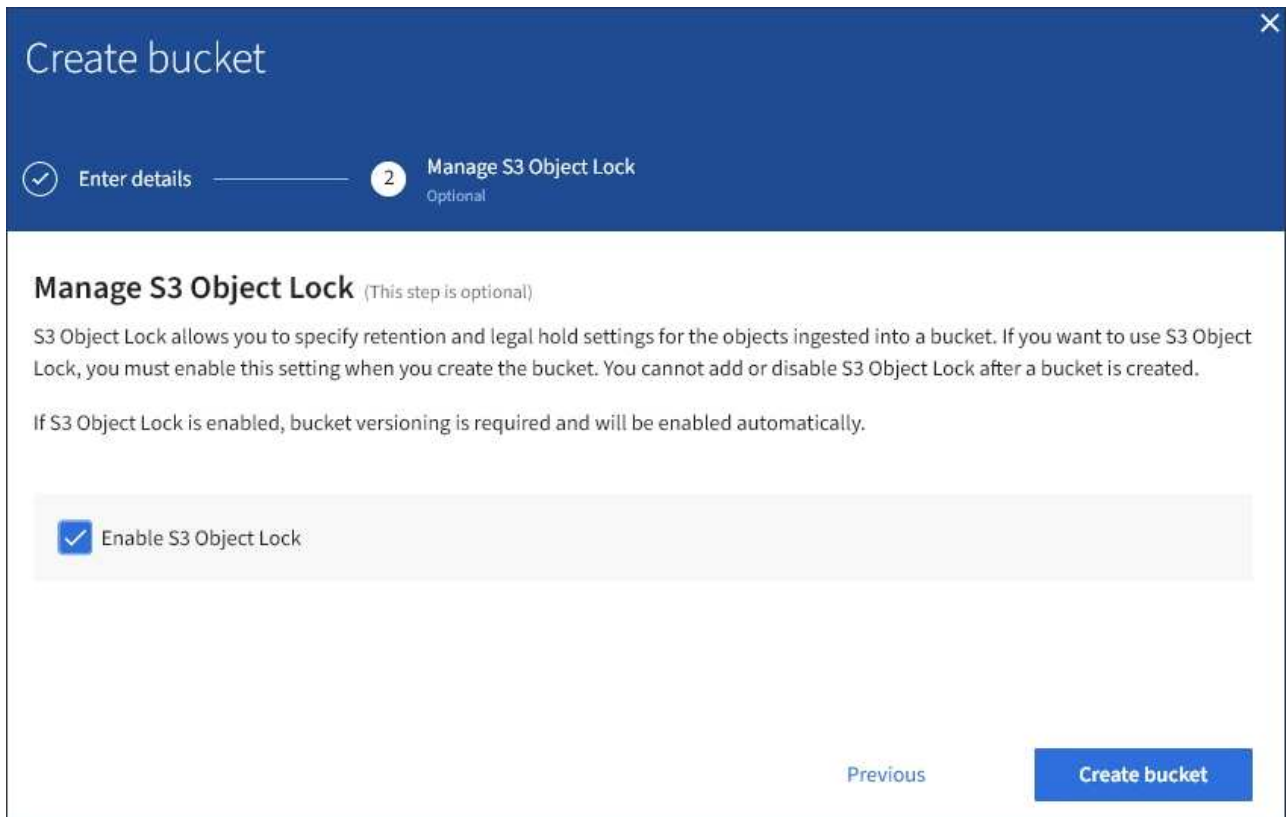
Create bucket

×

Enter details

2 Manage S3 Object Lock
Optional

Manage S3 Object Lock (This step is optional)

S3 Object Lock allows you to specify retention and legal hold settings for the objects ingested into a bucket. If you want to use S3 Object Lock, you must enable this setting when you create the bucket. You cannot add or disable S3 Object Lock after a bucket is created.

If S3 Object Lock is enabled, bucket versioning is required and will be enabled automatically.

Enable S3 Object Lock

Previous

Create bucket